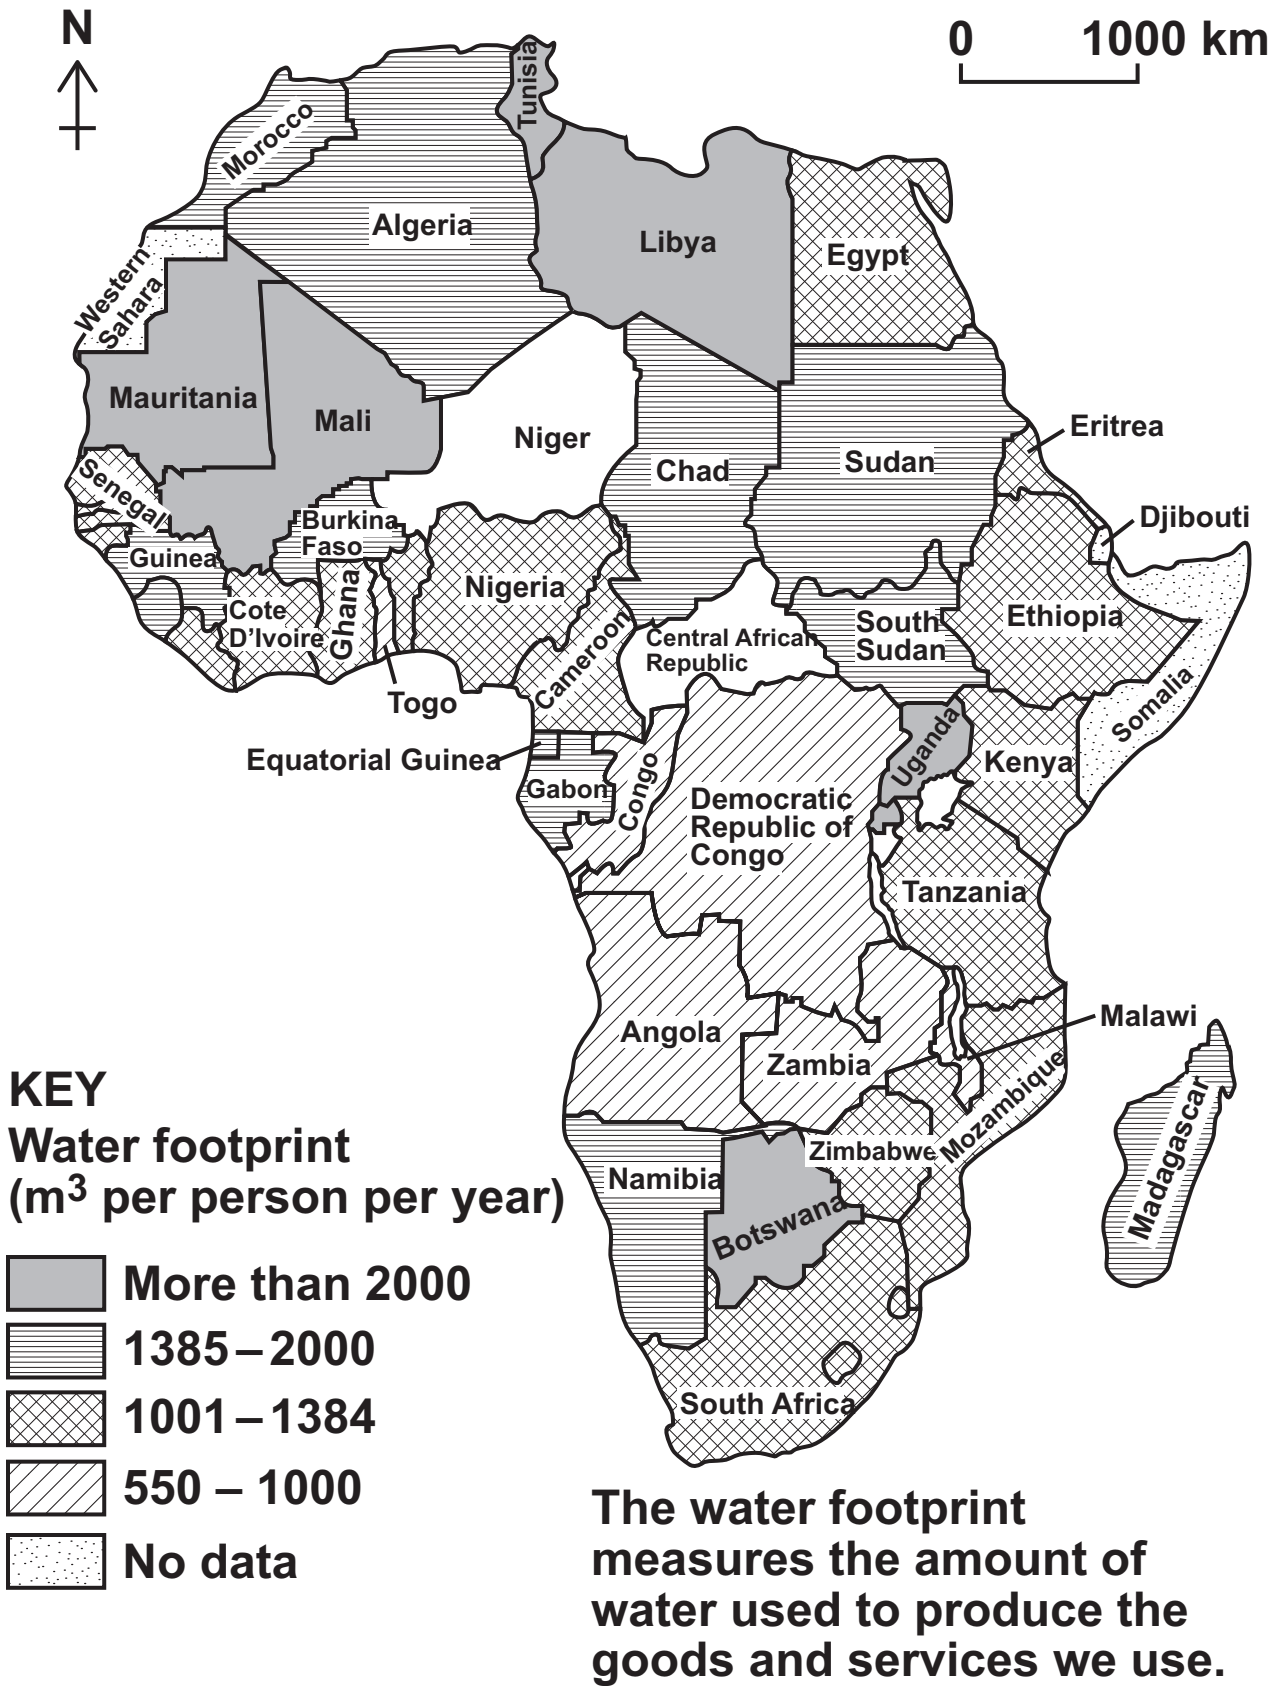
N

0 1000 km

Tunisia
Morocco
Algeria
Libya
Egypt
Western Sahara
Mauritania
Mali
Niger
Chad
Sudan
Eritrea
Djibouti
Senegal
Guinea
Burkina Faso
Ghana
Cote D'Ivoire
Togo
Nigeria
Cameroon
Central African Republic
South Sudan
Ethiopia
Somalia
Uganda
Kenya
Equatorial Guinea
Gabon
Congo
Democratic Republic of Congo
Tanzania
Malawi
Angola
Zambia
Mozambique
Madagascar
Zimbabwe
Namibia
Botswana
South Africa

KEY
Water footprint
(m$^3$ per person per year)
More than 2000
1385 – 2000
1001 – 1384
550 – 1000
No data

The water footprint measures the amount of water used to produce the goods and services we use.